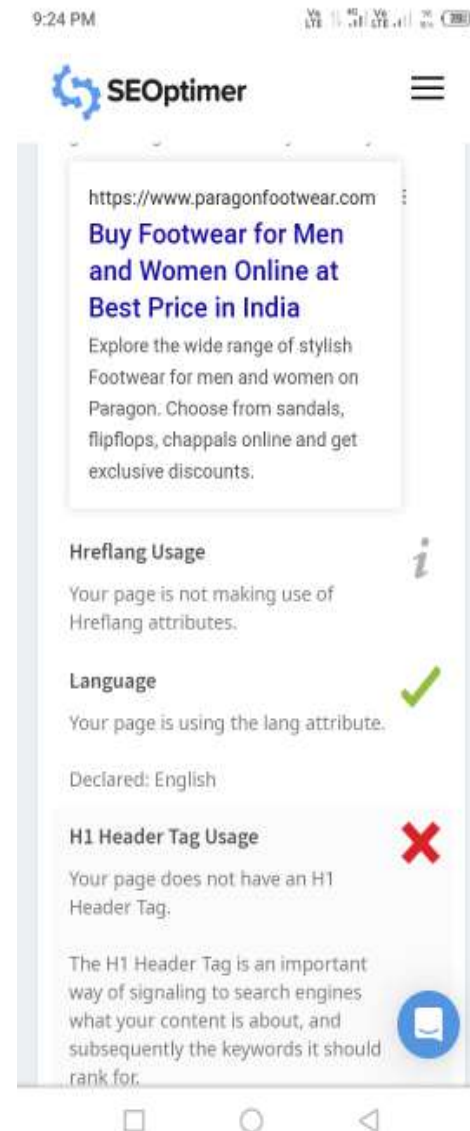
9:24 PM

SEOptimer

https://www.paragonfootwear.com

Buy Footwear for Men and Women Online at Best Price in India

Explore the wide range of stylish Footwear for men and women on Paragon. Choose from sandals, flipflops, chappals online and get exclusive discounts.

Hreflang Usage

Your page is not making use of Hreflang attributes.

Language

Your page is using the lang attribute.

Declared: English

H1 Header Tag Usage

Your page does not have an H1 Header Tag.

The H1 Header Tag is an important way of signaling to search engines what your content is about, and subsequently the keywords it should rank for.